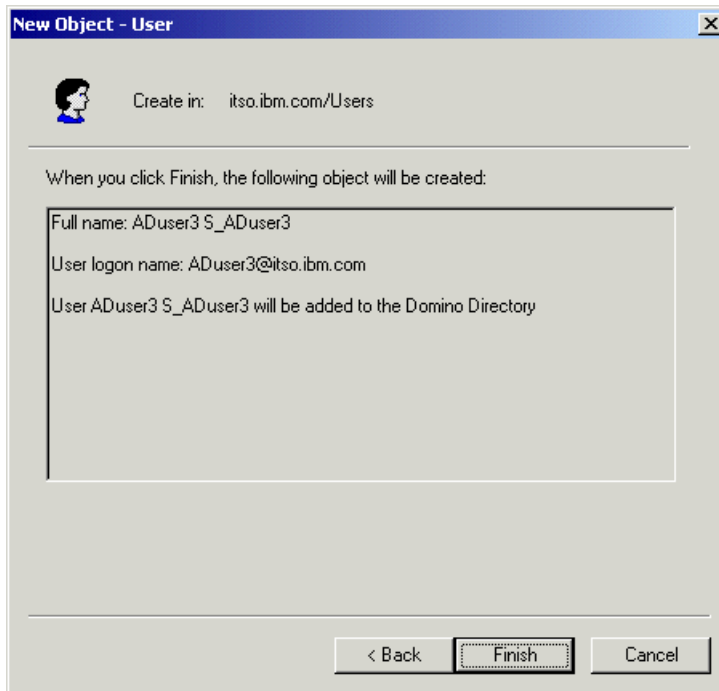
New Object - User

Create in: itso.ibm.com/Users

When you click Finish, the following object will be created:

Full name: ADuser3 S_ADuser3

User logon name: ADuser3@itso.ibm.com

User ADuser3 S_ADuser3 will be added to the Domino Directory

< Back
Finish
Cancel